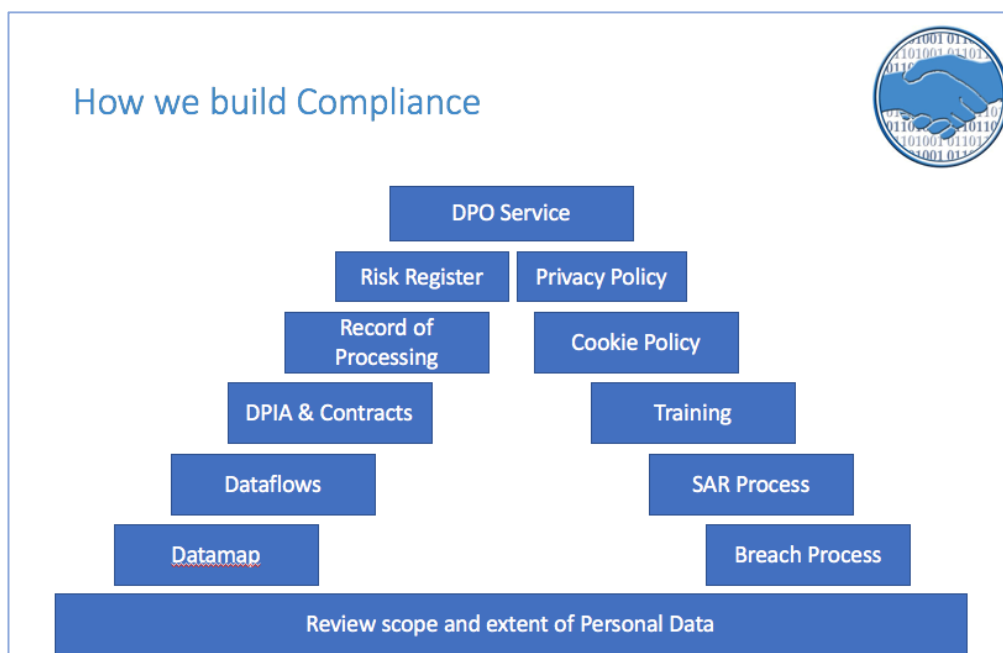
How we build Compliance

DPO Service

Risk Register

Privacy Policy

Record of Processing

Cookie Policy

DPIA & Contracts

Training

Dataflows

SAR Process

Datamap

Breach Process

Review scope and extent of Personal Data